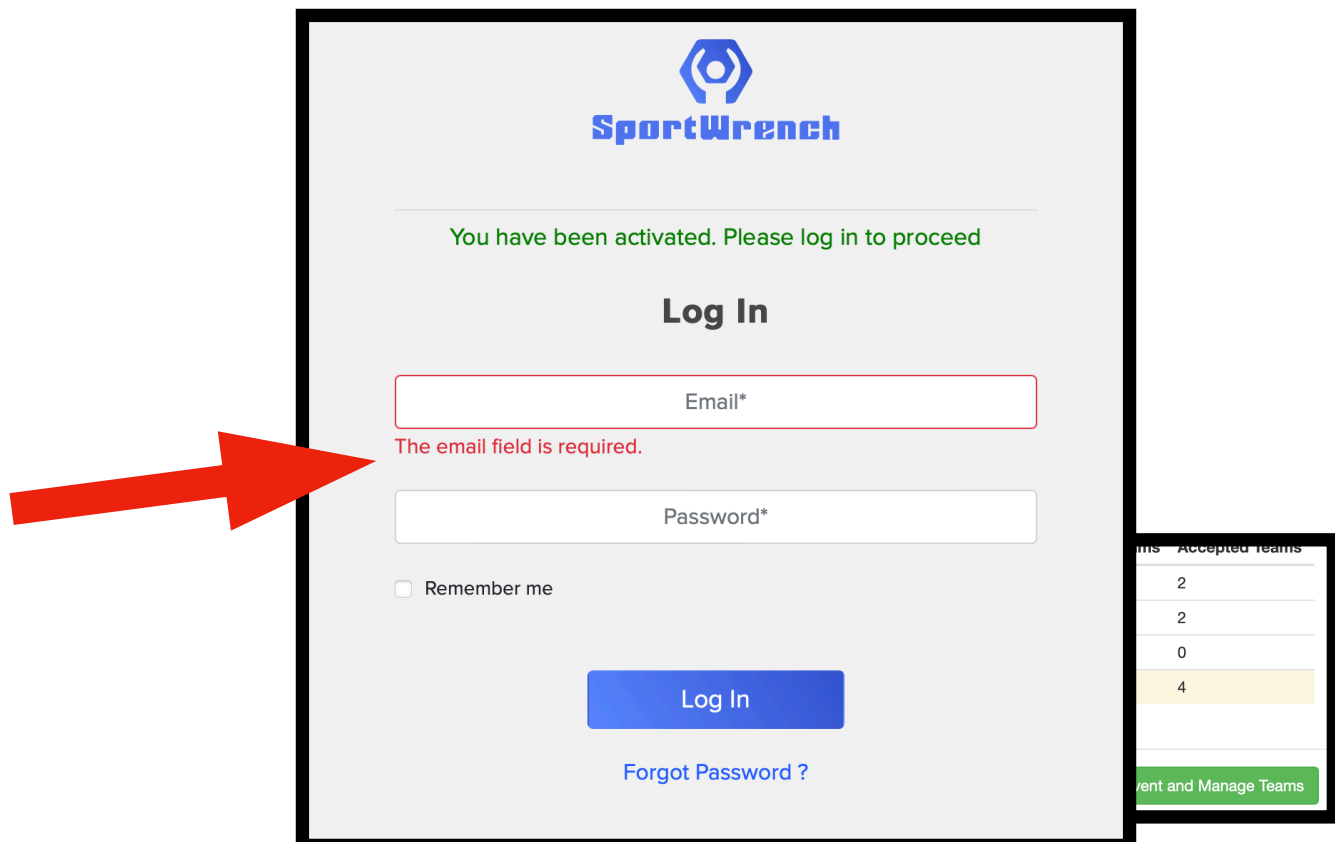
SportWrench

You have been activated. Please log in to proceed

Log In

Email*

The email field is required.

Password*

Remember me

Log In

Forgot Password ?

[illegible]ms Accepted Teams

| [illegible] | Accepted Teams |
|---|---|
| | 2 |
| | 2 |
| | 0 |
| | 4 |

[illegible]vent and Manage Teams